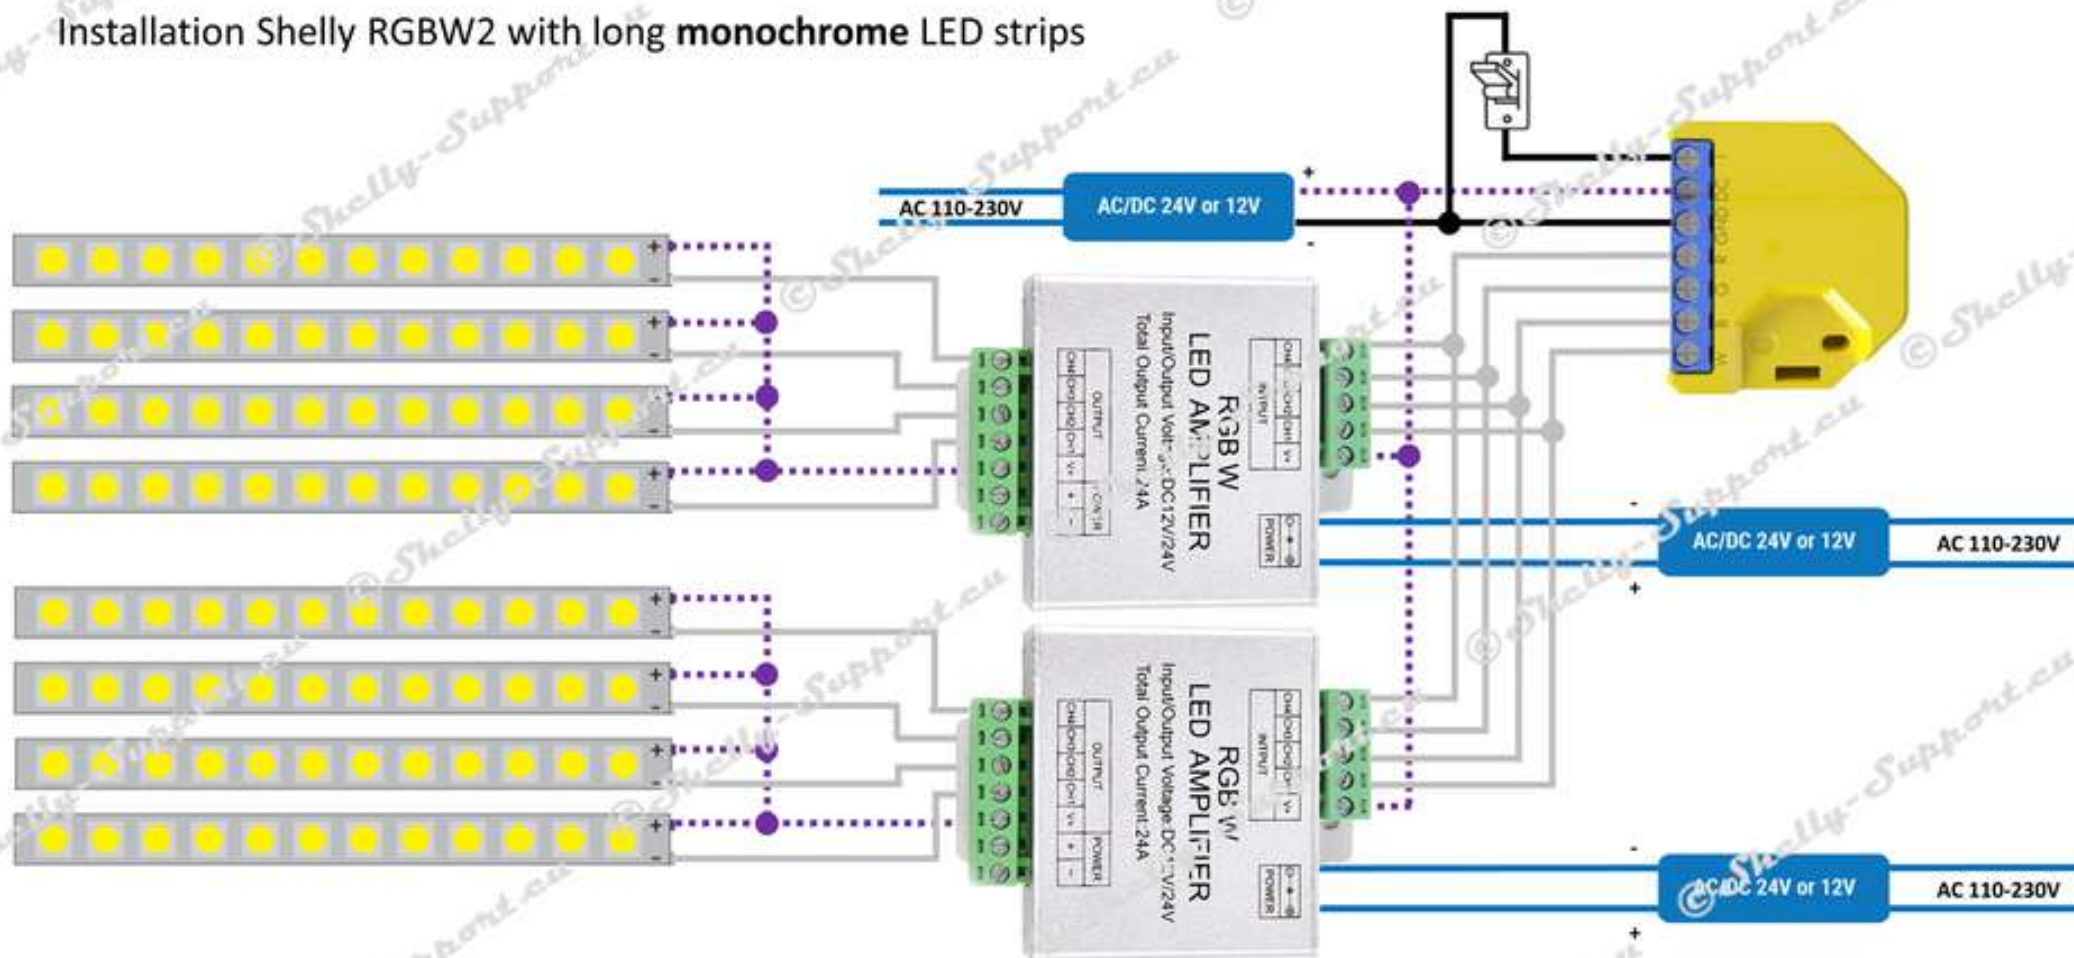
Installation Shelly RGBW2 with long **monochrome** LED strips

AC 110-230V

AC/DC 24V or 12V

+

-

RGB W
LED AMPLIFIER
Input/Output Voltage:DC12V/24V
Total Output Current: 24A

OUTPUT

INPUT

POWER

AC/DC 24V or 12V

AC 110-230V

-

+

RGB W
LED AMPLIFIER
Input/Output Voltage:DC12V/24V
Total Output Current: 24A

OUTPUT

INPUT

POWER

-

AC/DC 24V or 12V

AC 110-230V

+

© Shelly-Support.eu